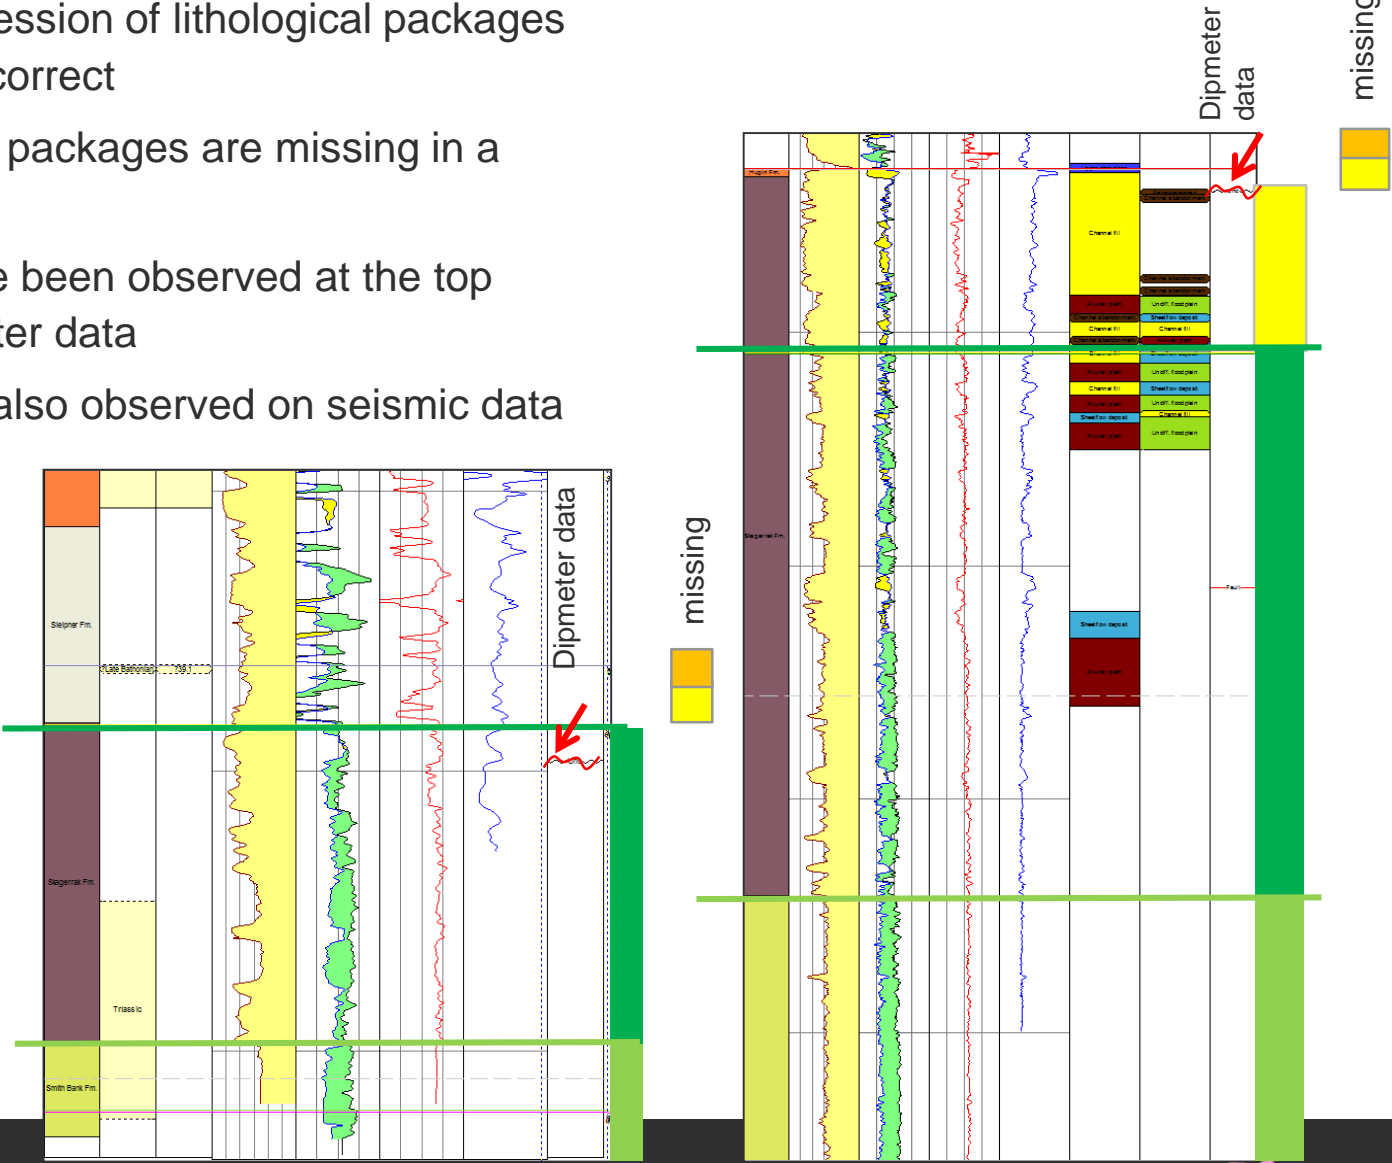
ession of lithological packages correct

packages are missing in a

e been observed at the top ter data

also observed on seismic data

Sleipner Fm.

Skagerrak Fm.

Triassic

Smith Bank Fm.

Dipmeter data

missing

Dipmeter data

missing

Hugin Fm.

Skagerrak Fm.

Channel fill

Undiff. floodplain

Sheetflow deposit

Channel fill

Undiff. floodplain

Sheetflow deposit

Undiff. floodplain

Channel fill

Undiff. floodplain

Sheetflow deposit

Fault